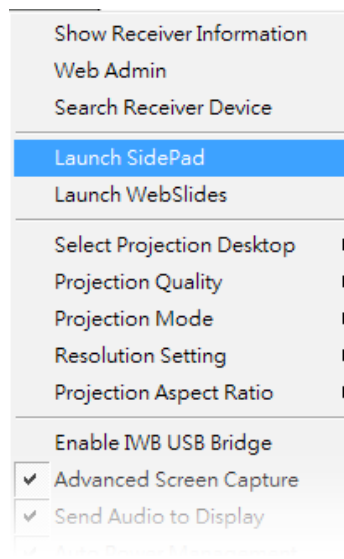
Show Receiver Information
Web Admin
Search Receiver Device

Launch SidePad
Launch WebSlides

Select Projection Desktop
Projection Quality
Projection Mode
Resolution Setting
Projection Aspect Ratio

Enable IWB USB Bridge
Advanced Screen Capture
Send Audio to Display
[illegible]